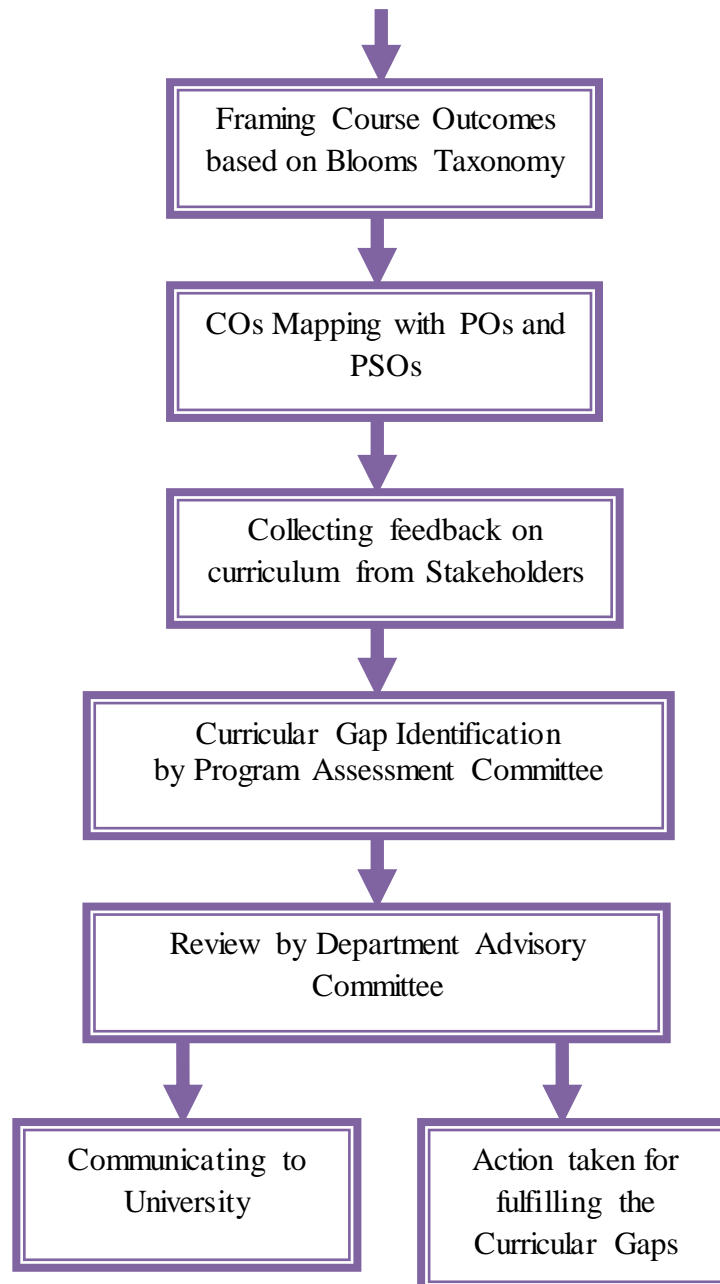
Framing Course Outcomes based on Blooms Taxonomy

COs Mapping with POs and PSOs

Collecting feedback on curriculum from Stakeholders

Curricular Gap Identification by Program Assessment Committee

Review by Department Advisory Committee

Communicating to University

Action taken for fulfilling the Curricular Gaps